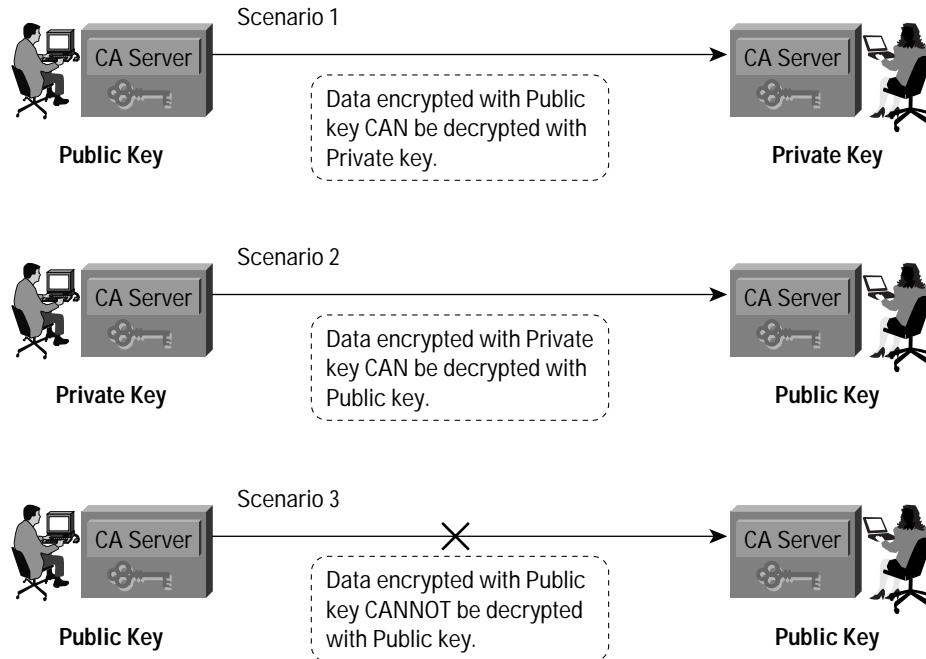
CA Server

Scenario 1

CA Server

Data encrypted with Public key CAN be decrypted with Private key.

Public Key

Private Key

CA Server

Scenario 2

CA Server

Data encrypted with Private key CAN be decrypted with Public key.

Private Key

Public Key

CA Server

Scenario 3

CA Server

Data encrypted with Public key CANNOT be decrypted with Public key.

Public Key

Public Key